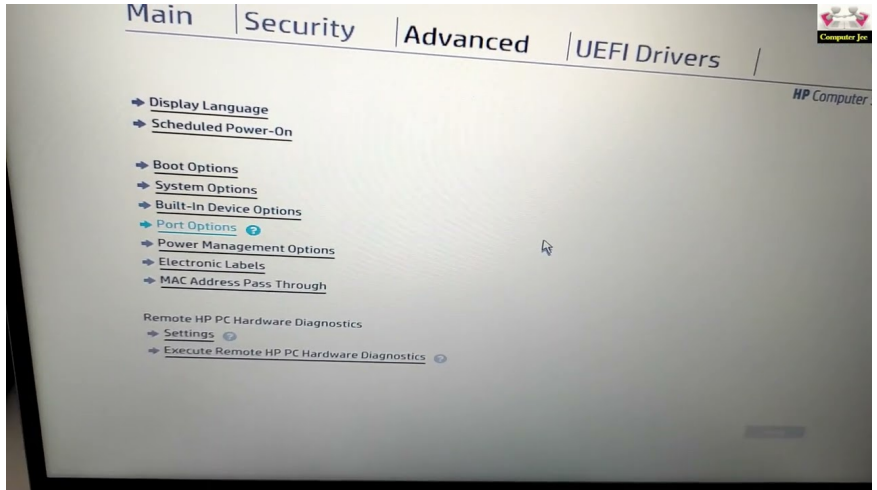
Main | Security | Advanced | UEFI Drivers |

Computer Jee

HP Computer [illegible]

Display Language
Scheduled Power-On

Boot Options
System Options
Built-In Device Options
Port Options
Power Management Options
Electronic Labels
MAC Address Pass Through

Remote HP PC Hardware Diagnostics
Settings
Execute Remote HP PC Hardware Diagnostics